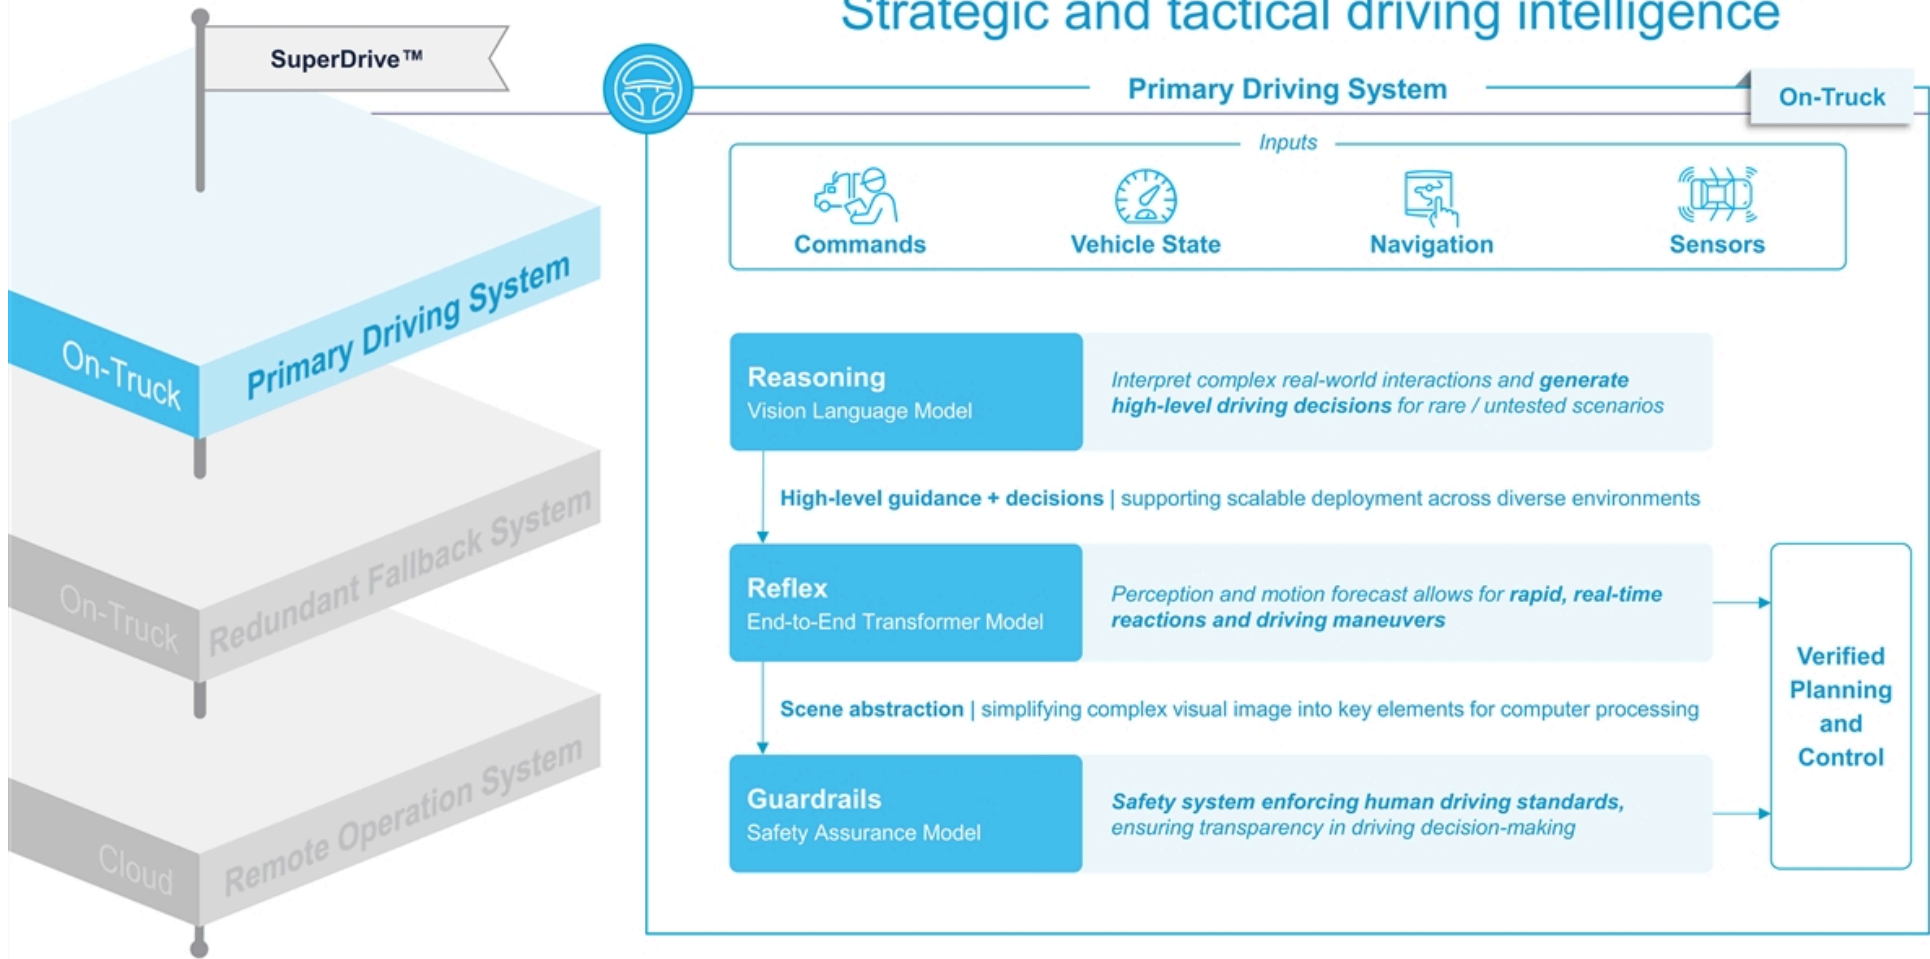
SuperDrive™

On-Truck
Primary Driving System

On-Truck
Redundant Fallback System

Cloud
Remote Operation System

Strategic and tactical driving intelligence

Primary Driving System

On-Truck

Inputs

Commands
Vehicle State
Navigation
Sensors

Reasoning
Vision Language Model

*Interpret complex real-world interactions and **generate high-level driving decisions** for rare / untested scenarios*

**High-level guidance + decisions** | supporting scalable deployment across diverse environments

Reflex
End-to-End Transformer Model

*Perception and motion forecast allows for **rapid, real-time reactions and driving maneuvers***

**Scene abstraction** | simplifying complex visual image into key elements for computer processing

Guardrails
Safety Assurance Model

***Safety system enforcing human driving standards,** ensuring transparency in driving decision-making*

Verified Planning and Control